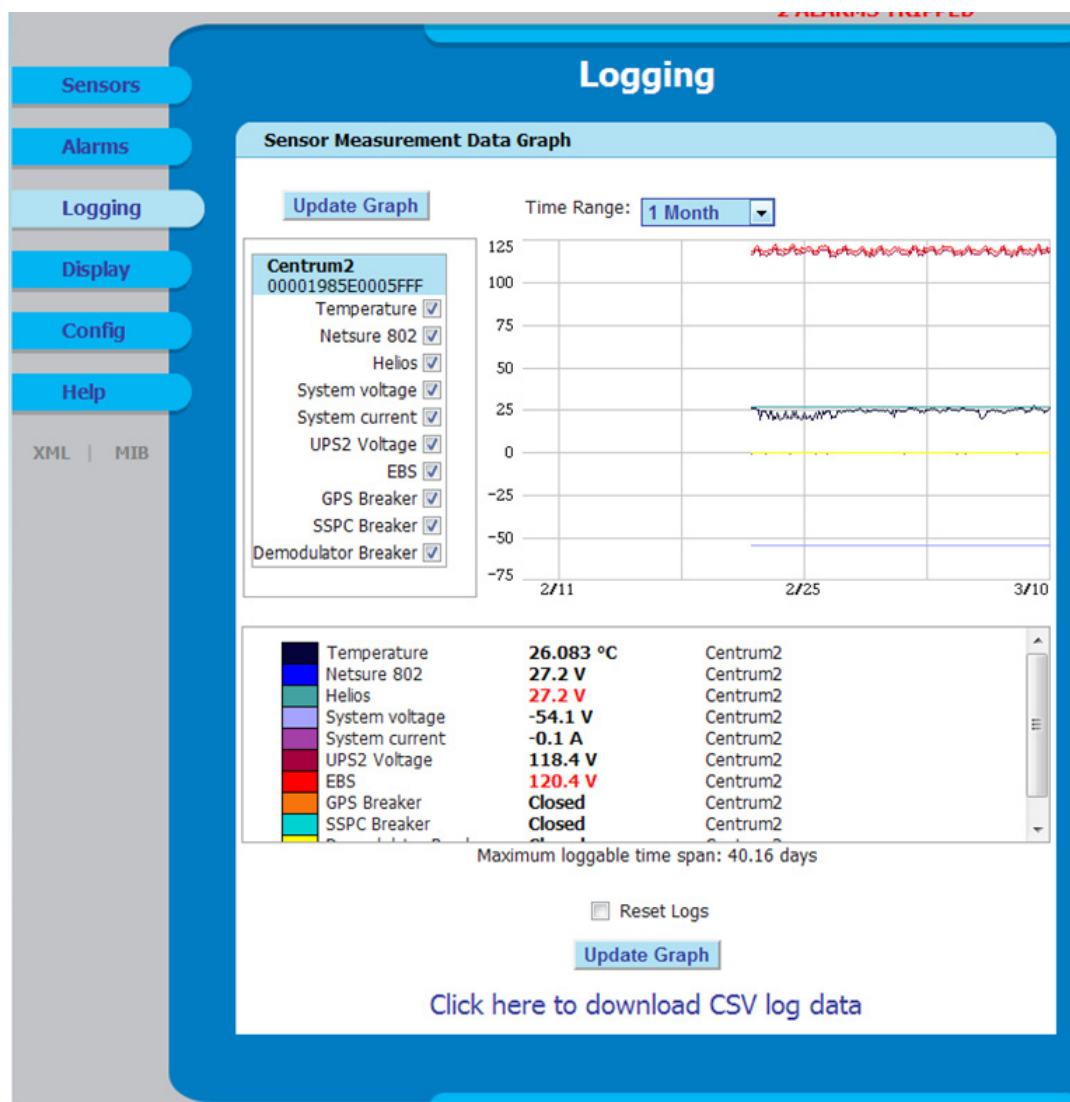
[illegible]

Sensors

Alarms

Logging

Display

Config

Help

XML | MIB

Logging

Sensor Measurement Data Graph

Update Graph

Time Range: 1 Month

Centrum2
00001985E0005FFF
Temperature
Netsure 802
Helios
System voltage
System current
UPS2 Voltage
EBS
GPS Breaker
SSPC Breaker
Demodulator Breaker

125
100
75
50
25
0
-25
-50
-75
2/11
2/25
3/10

| | | |
|---|---|---|
| Temperature | 26.083 °C | Centrum2 |
| Netsure 802 | 27.2 V | Centrum2 |
| Helios | 27.2 V | Centrum2 |
| System voltage | -54.1 V | Centrum2 |
| System current | -0.1 A | Centrum2 |
| UPS2 Voltage | 118.4 V | Centrum2 |
| EBS | 120.4 V | Centrum2 |
| GPS Breaker | Closed | Centrum2 |
| SSPC Breaker | Closed | Centrum2 |
| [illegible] | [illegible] | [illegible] |

Maximum loggable time span: 40.16 days

Reset Logs

Update Graph

Click here to download CSV log data